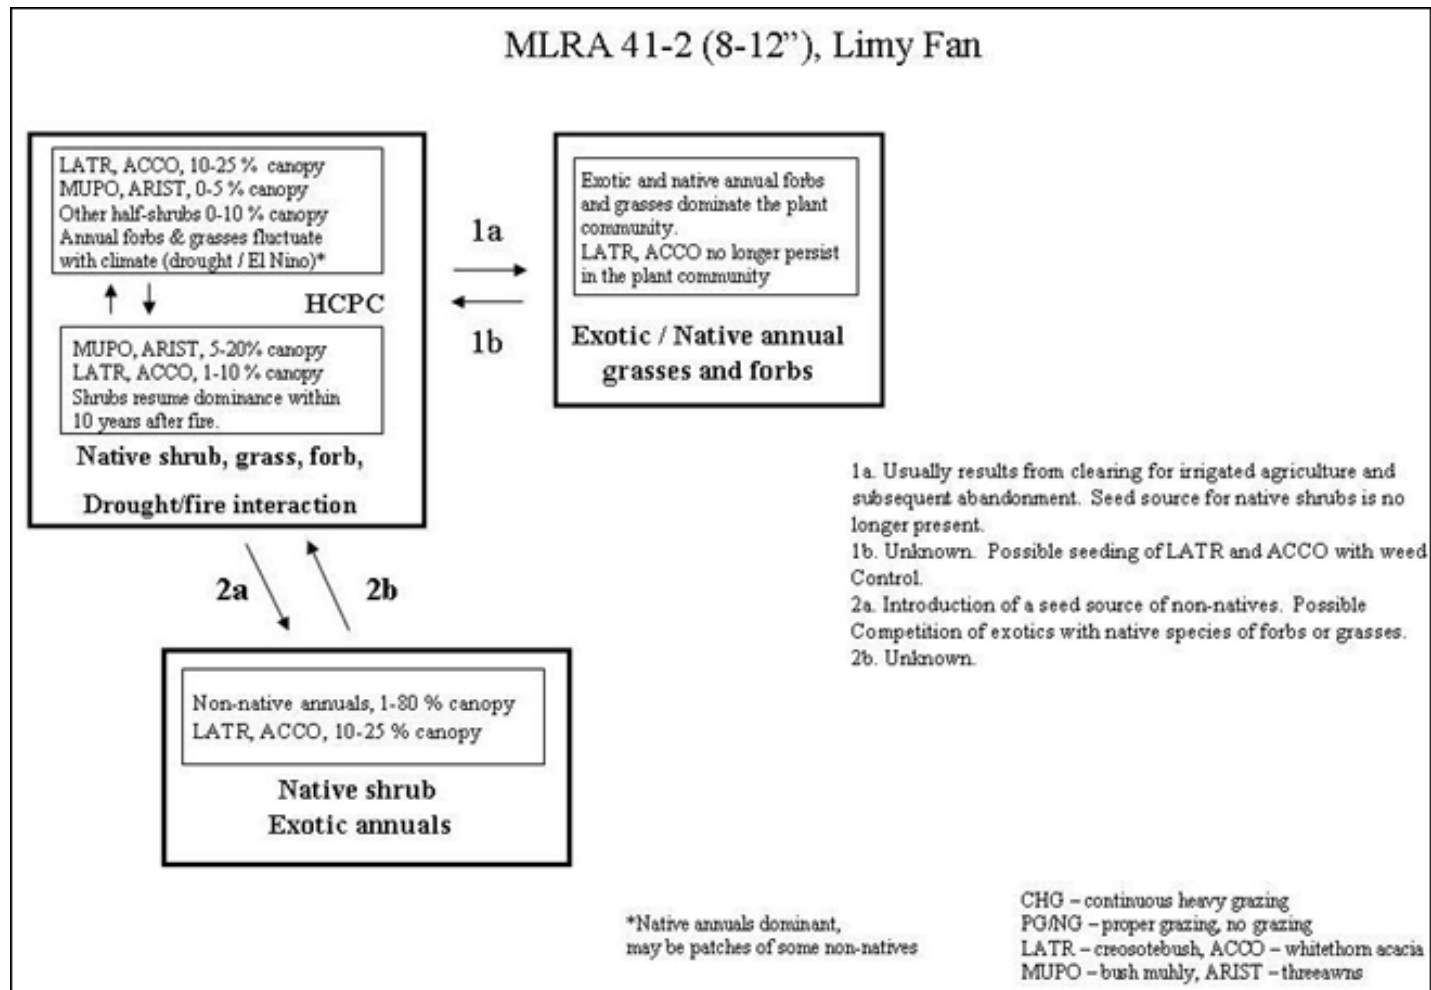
MLRA 41-2 (8-12"), Limy Fan

LATR, ACCO, 10-25 % canopy
MUPO, ARIST, 0-5 % canopy
Other half-shrubs 0-10 % canopy
Annual forbs & grasses fluctuate with climate (drought / El Nino)*

HCPC

MUPO, ARIST, 5-20% canopy
LATR, ACCO, 1-10 % canopy
Shrubs resume dominance within 10 years after fire.

Native shrub, grass, forb,

Drought/fire interaction

1a

1b

Exotic and native annual forbs and grasses dominate the plant community.
LATR, ACCO no longer persist in the plant community

Exotic / Native annual grasses and forbs

1a. Usually results from clearing for irrigated agriculture and subsequent abandonment. Seed source for native shrubs is no longer present.
1b. Unknown. Possible seeding of LATR and ACCO with weed Control.
2a. Introduction of a seed source of non-natives. Possible Competition of exotics with native species of forbs or grasses.
2b. Unknown.

2a

2b

Non-native annuals, 1-80 % canopy
LATR, ACCO, 10-25 % canopy

Native shrub
Exotic annuals

*Native annuals dominant, may be patches of some non-natives

CHG – continuous heavy grazing
PG/NG – proper grazing, no grazing
LATR – creosotebush, ACCO – whitethorn acacia
MUPO – bush muhly, ARIST – threeawns